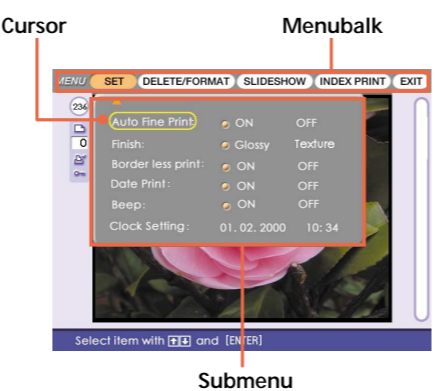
Cursor

Menubalk

MENU SET DELETE/FORMAT SLIDESHOW INDEX PRINT EXIT

234

0

Auto Fine Print: ON OFF

Finish: Glossy Texture

Border less print: ON OFF

Date Print: ON OFF

Beep: ON OFF

Clock Setting: 01. 02. 2000 10: 34

Select item with [↑↓] and [ENTER]

Submenu